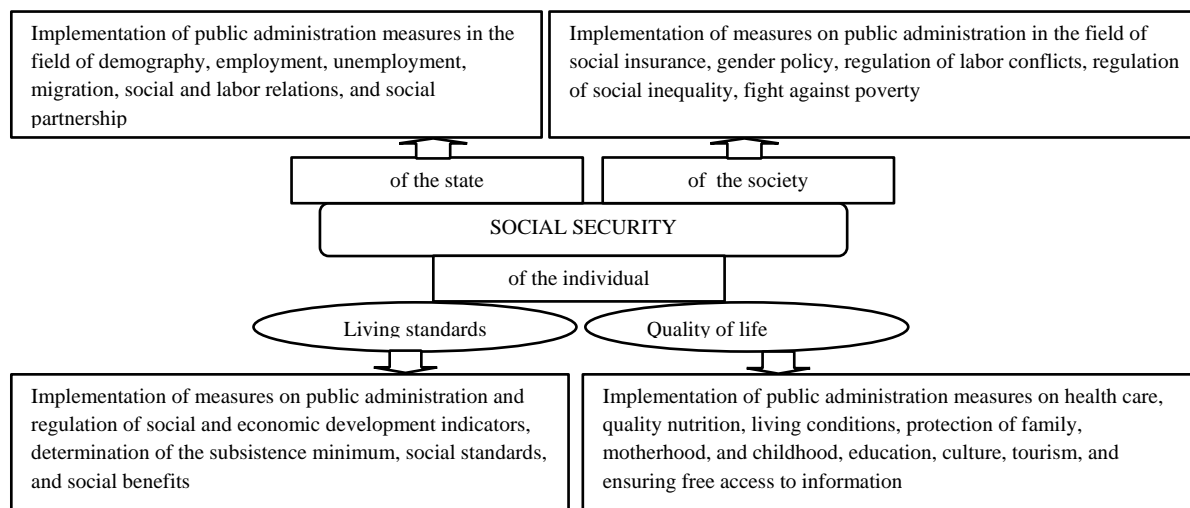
Implementation of public administration measures in the field of demography, employment, unemployment, migration, social and labor relations, and social partnership

Implementation of measures on public administration in the field of social insurance, gender policy, regulation of labor conflicts, regulation of social inequality, fight against poverty

of the state

of the society

SOCIAL SECURITY

of the individual

Living standards

Quality of life

Implementation of measures on public administration and regulation of social and economic development indicators, determination of the subsistence minimum, social standards, and social benefits

Implementation of public administration measures on health care, quality nutrition, living conditions, protection of family, motherhood, and childhood, education, culture, tourism, and ensuring free access to information